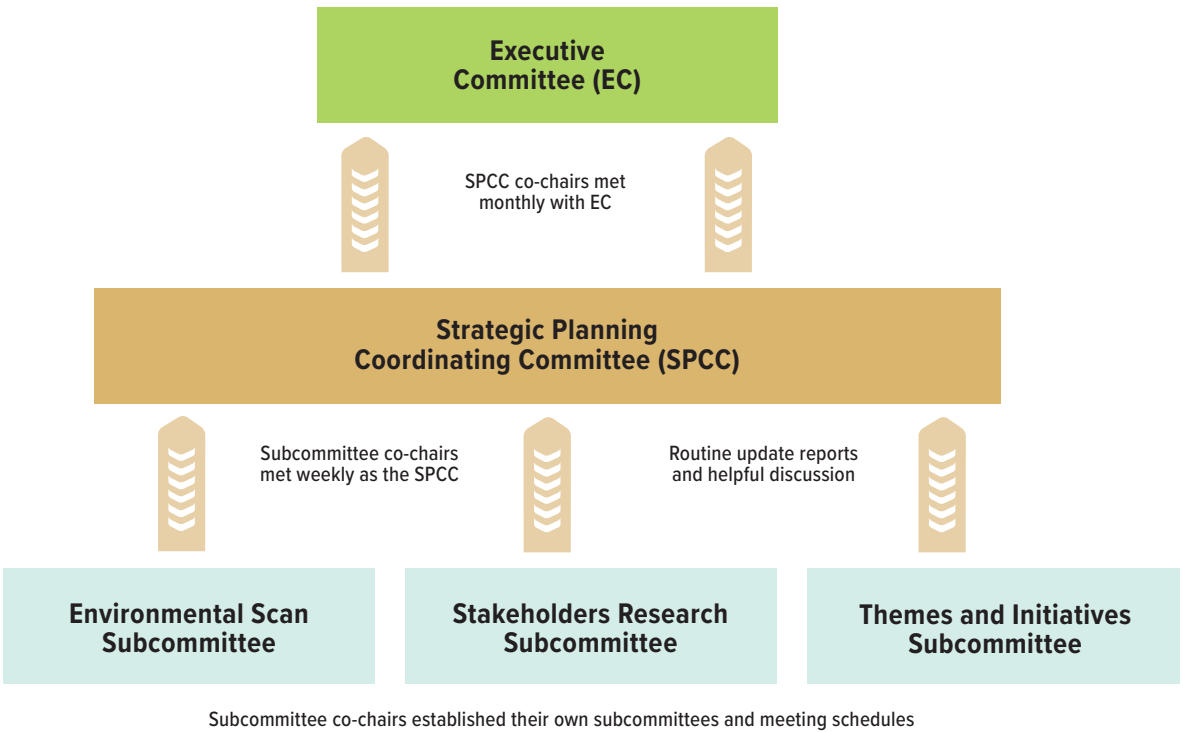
Executive Committee (EC)

SPCC co-chairs met monthly with EC

Strategic Planning Coordinating Committee (SPCC)

Subcommittee co-chairs met weekly as the SPCC

Routine update reports and helpful discussion

Environmental Scan Subcommittee

Stakeholders Research Subcommittee

Themes and Initiatives Subcommittee

Subcommittee co-chairs established their own subcommittees and meeting schedules